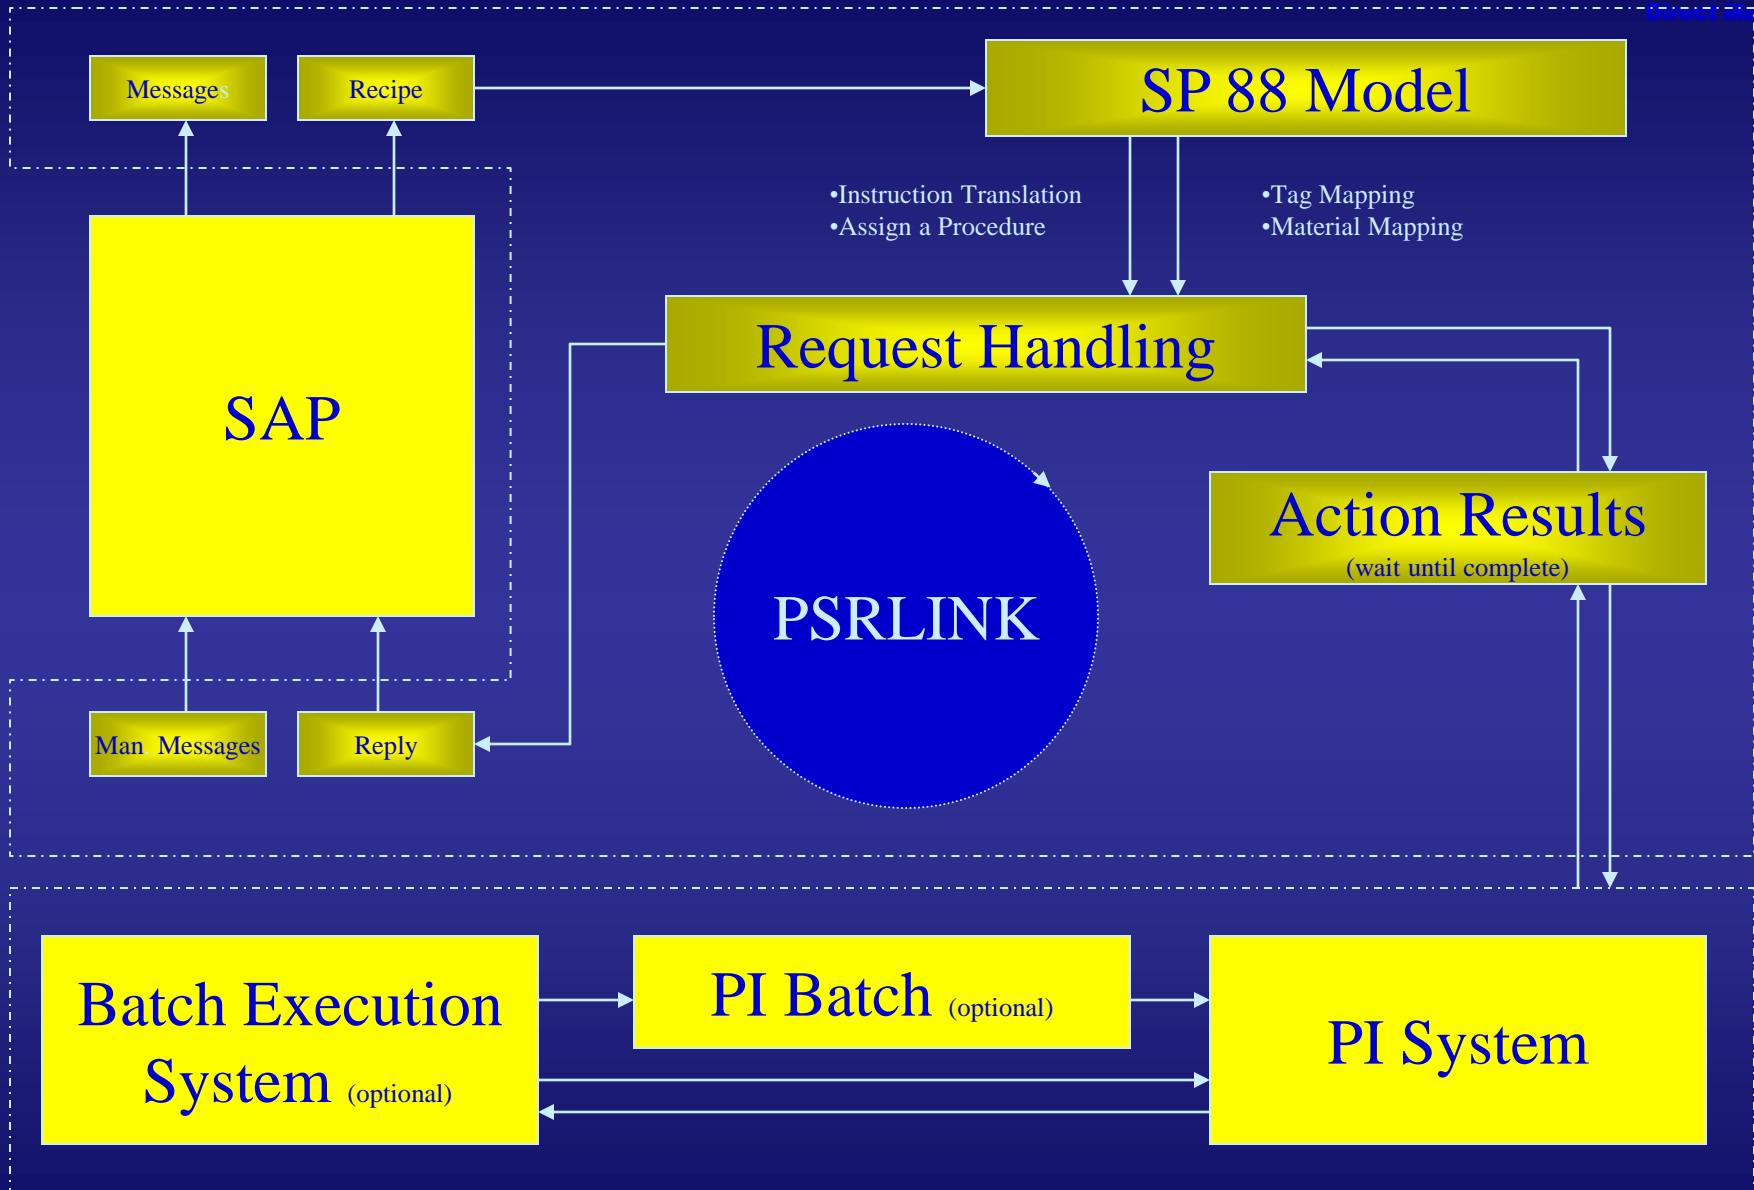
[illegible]

Messages

Recipe

SP 88 Model

•Instruction Translation
•Assign a Procedure

•Tag Mapping
•Material Mapping

SAP

Request Handling

PSRLINK

Action Results
(wait until complete)

Man Messages

Reply

Batch Execution System (optional)

PI Batch (optional)

PI System